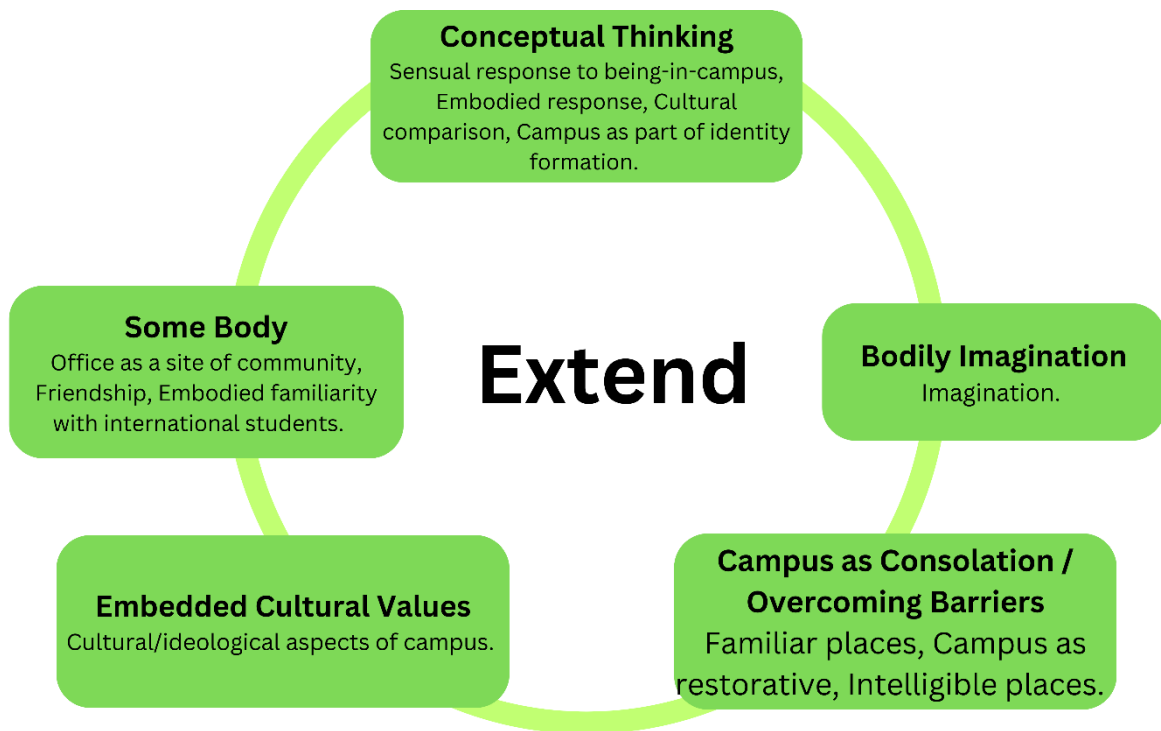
Conceptual Thinking
Sensual response to being-in-campus, Embodied response, Cultural comparison, Campus as part of identity formation.

Some Body
Office as a site of community, Friendship, Embodied familiarity with international students.

Extend

Bodily Imagination
Imagination.

Embedded Cultural Values
Cultural/ideological aspects of campus.

Campus as Consolation / Overcoming Barriers
Familiar places, Campus as restorative, Intelligible places.